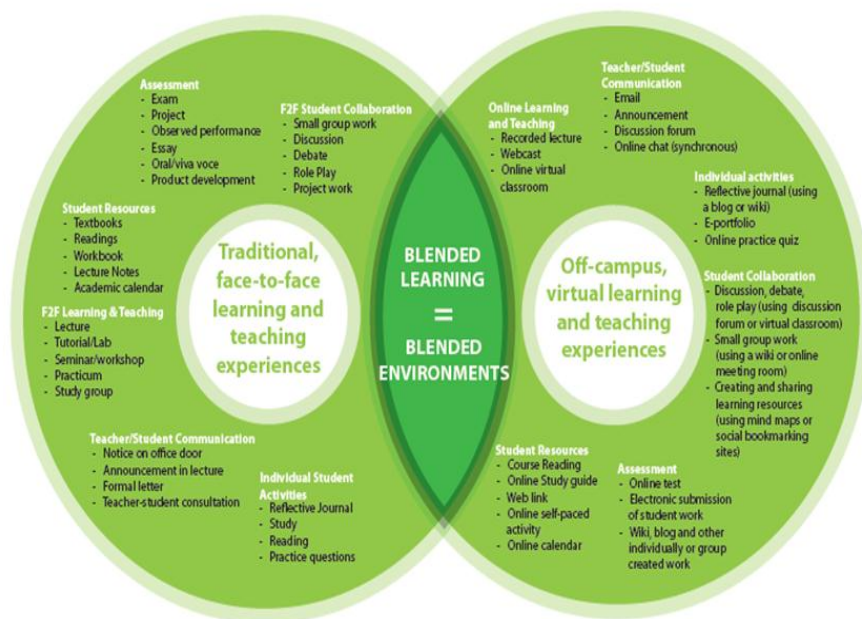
Assessment
- Exam
- Project
- Observed performance
- Essay
- Oral/viva voce
- Product development

F2F Student Collaboration
- Small group work
- Discussion
- Debate
- Role Play
- Project work

Student Resources
- Textbooks
- Readings
- Workbook
- Lecture Notes
- Academic calendar

F2F Learning & Teaching
- Lecture
- Tutorial/Lab
- Seminar/workshop
- Practicum
- Study group

Traditional, face-to-face learning and teaching experiences

Teacher/Student Communication
- Notice on office door
- Announcement in lecture
- Formal letter
- Teacher-student consultation

Individual Student Activities
- Reflective Journal
- Study
- Reading
- Practice questions

BLENDED LEARNING = BLENDED ENVIRONMENTS

Online Learning and Teaching
- Recorded lecture
- Webcast
- Online virtual classroom

Teacher/Student Communication
- Email
- Announcement
- Discussion forum
- Online chat (synchronous)

Individual activities
- Reflective journal (using a blog or wiki)
- E-portfolio
- Online practice quiz

Off-campus, virtual learning and teaching experiences

Student Collaboration
- Discussion, debate, role play (using discussion forum or virtual classroom)
- Small group work (using a wiki or online meeting room)
- Creating and sharing learning resources (using mind maps or social bookmarking sites)

Student Resources
- Course Reading
- Online Study guide
- Web link
- Online self-paced activity
- Online calendar

Assessment
- Online test
- Electronic submission of student work
- Wiki, blog and other individually or group created work